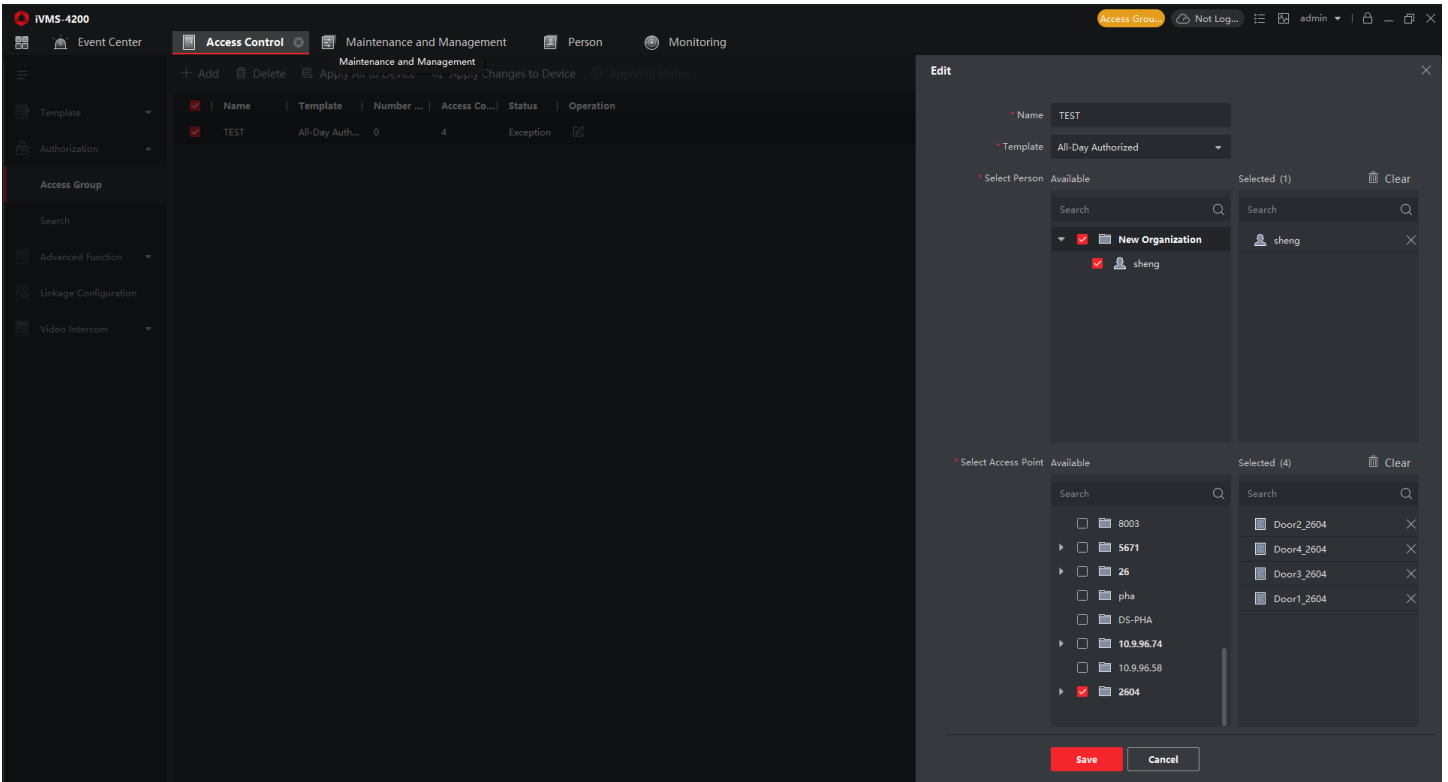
iVMS-4200

Access Grou... Not Log... admin

Event Center | Access Control | Maintenance and Management | Person | Monitoring

Maintenance and Management

+ Add | Delete | Apply All to Device | Apply Changes to Device | Applying Status

Template
Authorization
Access Group
Search
Advanced Function
Linkage Configuration
Video Intercom

| Name | Template | Number ... | Access Co... | Status | Operation |
|---|---|---|---|---|---|
| TEST | All-Day Auth... | 0 | 4 | Exception | |

Edit

* Name TEST

* Template All-Day Authorized

* Select Person Available

Search

New Organization

sheng

Selected (1) Clear

Search

sheng

* Select Access Point Available

Search

8003
5671
26
pha
DS-PHA
10.9.96.74
10.9.96.58
2604

Selected (4) Clear

Search

Door2_2604
Door4_2604
Door3_2604
Door1_2604

Save Cancel